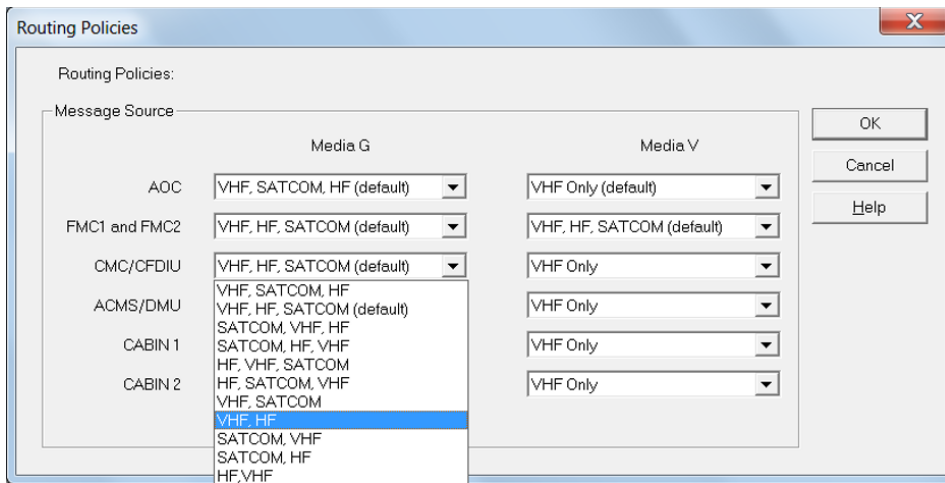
Routing Policies

Routing Policies:

Message Source

Media G

Media V

AOC VHF, SATCOM, HF (default) VHF Only (default)

FMC1 and FMC2 VHF, HF, SATCOM (default) VHF, HF, SATCOM (default)

CMC/CFDIU VHF, HF, SATCOM (default) VHF Only

ACMS/DMU VHF Only

CABIN 1 VHF Only

CABIN 2 VHF Only

VHF, SATCOM, HF
VHF, HF, SATCOM (default)
SATCOM, VHF, HF
SATCOM, HF, VHF
HF, VHF, SATCOM
HF, SATCOM, VHF
VHF, SATCOM
VHF, HF
SATCOM, VHF
SATCOM, HF
HF,VHF

OK

Cancel

Help